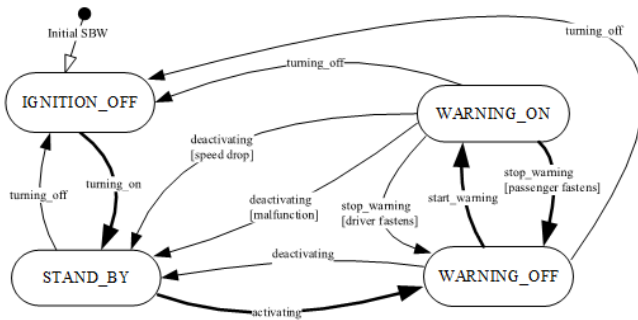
Initial SBW

turning_off

IGNITION_OFF

turning_off

WARNING_ON

deactivating [speed drop]

turning_off

turning_on

deactivating [malfunction]

stop_warning [driver fastens]

start_warning

stop_warning [passenger fastens]

deactivating

STAND_BY

WARNING_OFF

activating